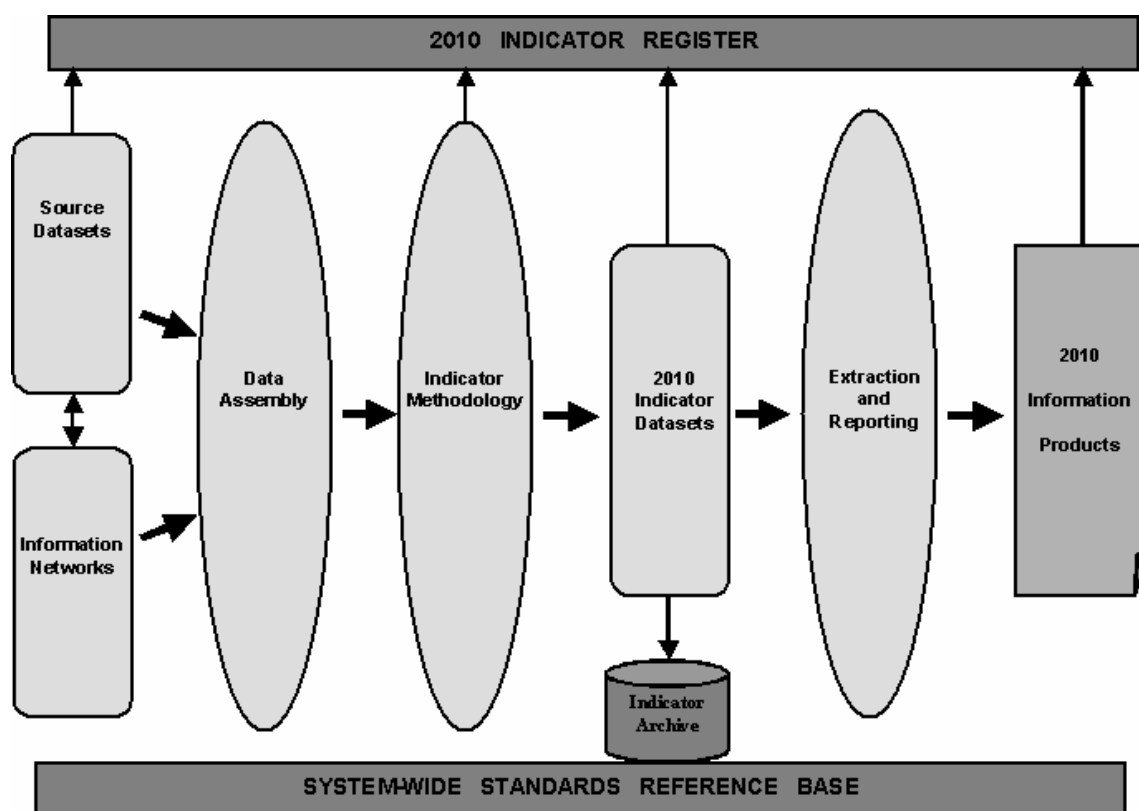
2010 INDICATOR REGISTER

Source Datasets

Information Networks

Data Assembly

Indicator Methodology

2010 Indicator Datasets

Indicator Archive

Extraction and Reporting

2010 Information Products

SYSTEM-WIDE STANDARDS REFERENCE BASE